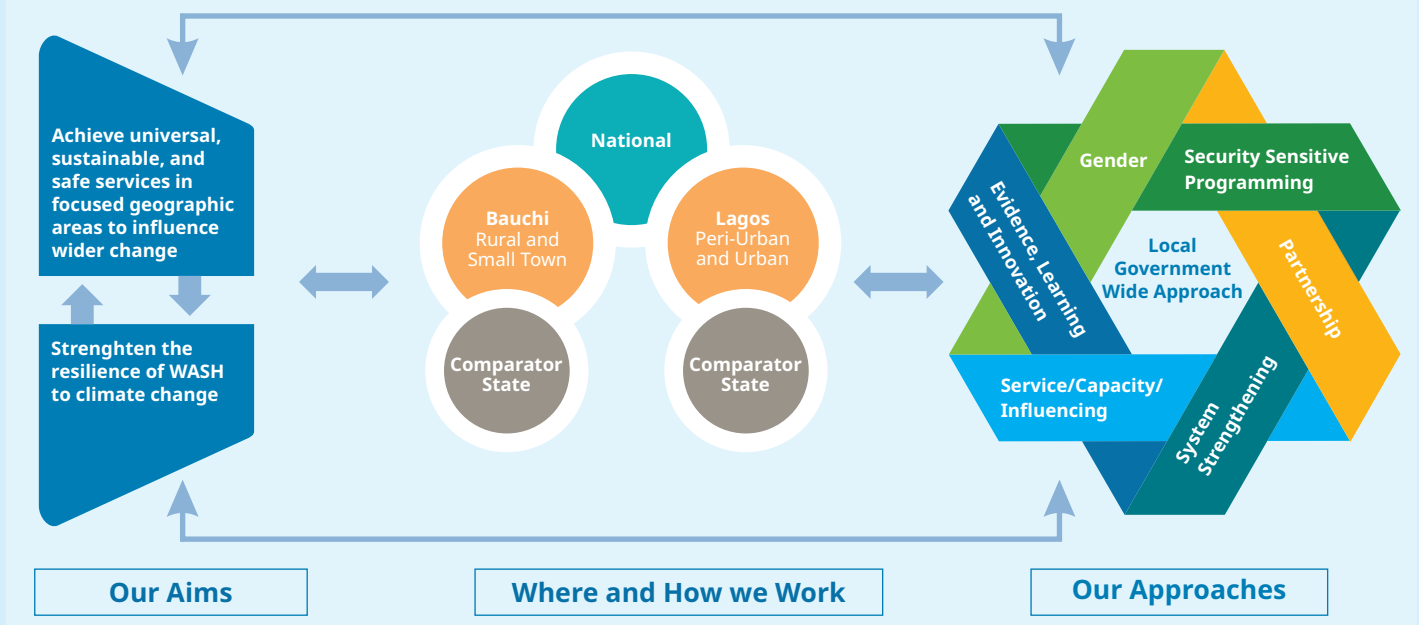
Achieve universal, sustainable, and safe services in focused geographic areas to influence wider change

Strenghten the resilience of WASH to climate change

National

Bauchi
Rural and Small Town

Lagos
Peri-Urban and Urban

Comparator State

Comparator State

Gender

Security Sensitive Programming

Evidence, Learning and Innovation

Local Government Wide Approach

Partnership

Service/Capacity/ Influencing

System Strengthening

Our Aims

Where and How we Work

Our Approaches